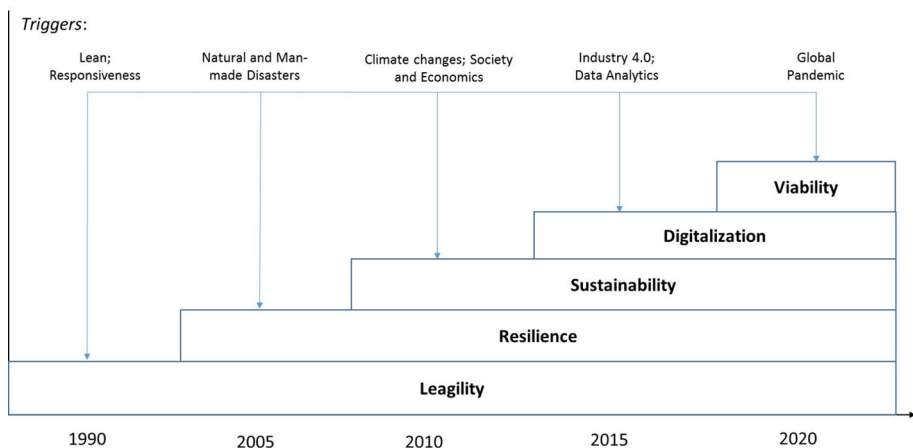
Triggers:

Lean; Responsiveness

Natural and Man-made Disasters

Climate changes; Society and Economics

Industry 4.0; Data Analytics

Global Pandemic

Viability

Digitalization

Sustainability

Resilience

Leagility

1990

2005

2010

2015

2020